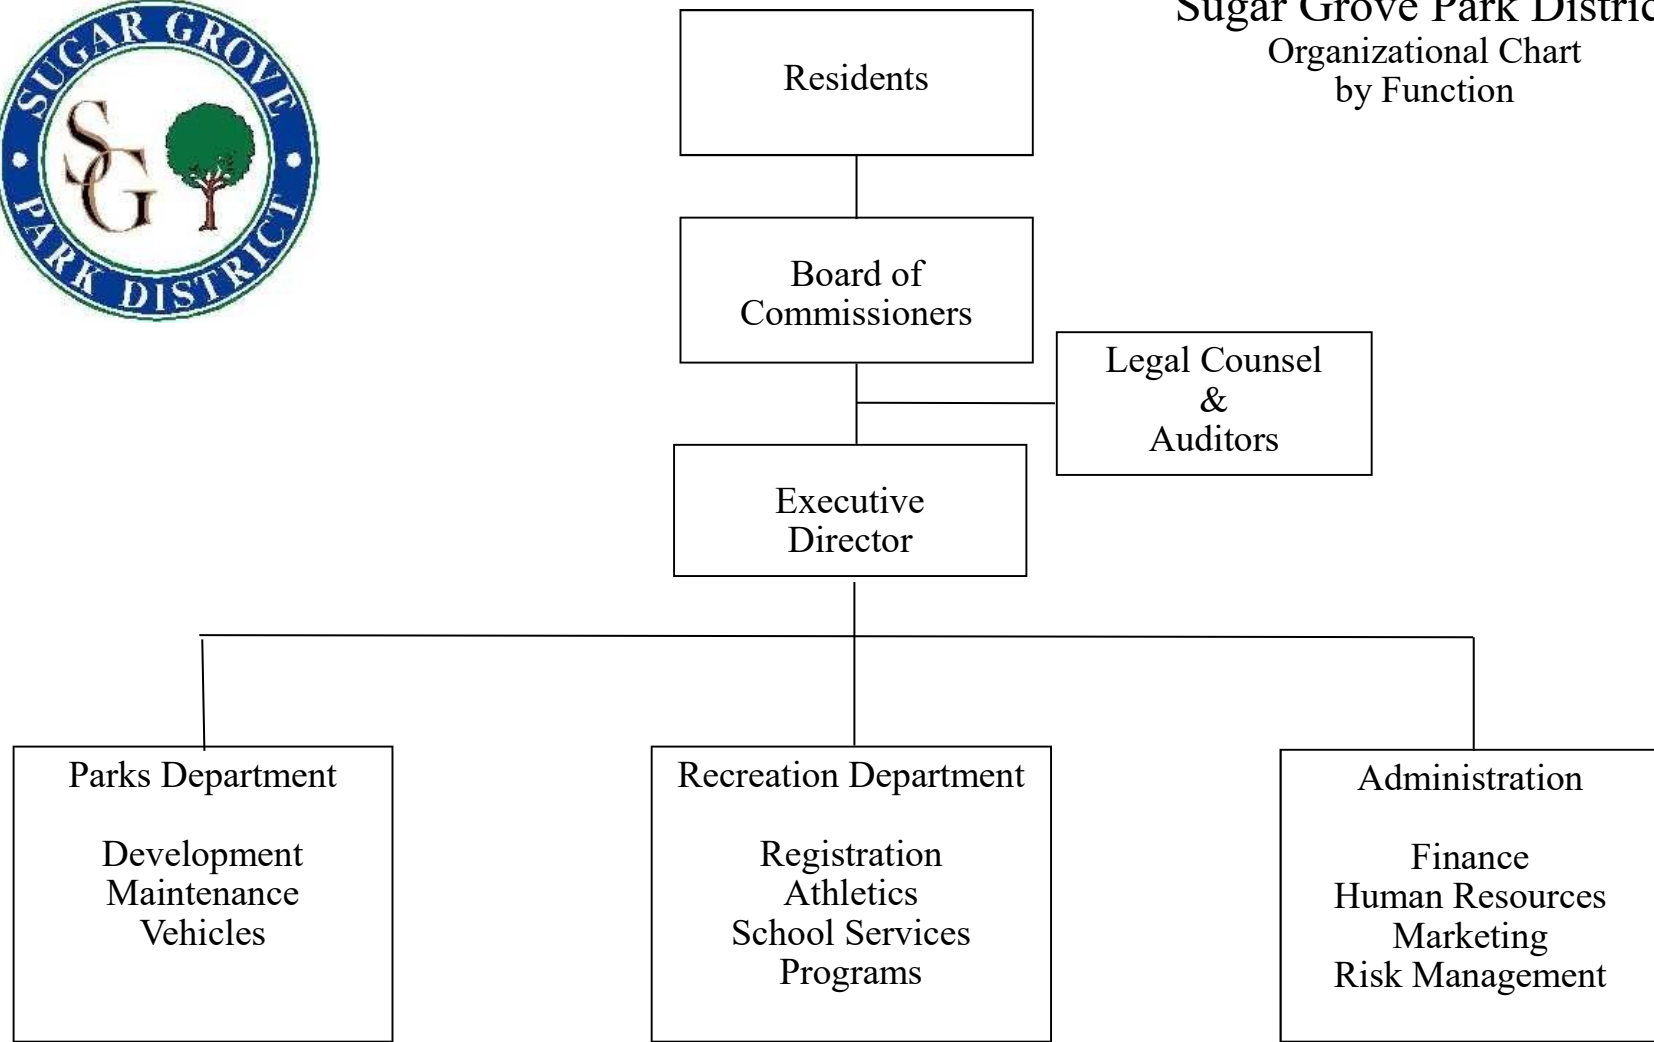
SUGAR GROVE
SG
PARK DISTRICT

Sugar Grove Park Distric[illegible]
Organizational Chart
by Function

Residents

Board of Commissioners

Legal Counsel & Auditors

Executive Director

Parks Department

Development
Maintenance
Vehicles

Recreation Department

Registration
Athletics
School Services
Programs

Administration

Finance
Human Resources
Marketing
Risk Management